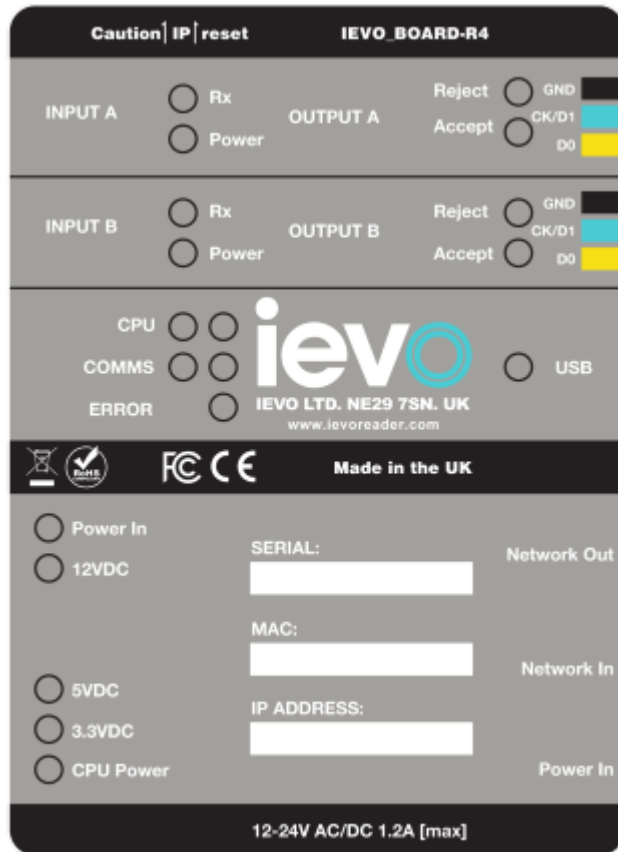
Caution | IP | reset IEVO_BOARD-R4

INPUT A Rx Power OUTPUT A Reject Accept GND CK/D1 D0

INPUT B Rx Power OUTPUT B Reject Accept GND CK/D1 D0

CPU
COMMS
ERROR

ievo

USB

IEVO LTD. NE29 7SN. UK
www.ievoreader.com

RoHS FC CE Made in the UK

Power In
12VDC

SERIAL:

Network Out

MAC:

Network In

5VDC
3.3VDC
CPU Power

IP ADDRESS:

Power In

12-24V AC/DC 1.2A [max]